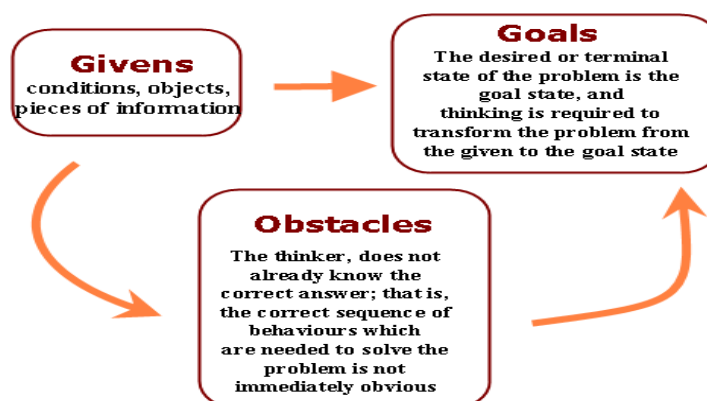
Givens
conditions, objects, pieces of information

Goals
The desired or terminal state of the problem is the goal state, and thinking is required to transform the problem from the given to the goal state

Obstacles
The thinker, does not already know the correct answer; that is, the correct sequence of behaviours which are needed to solve the problem is not immediately obvious